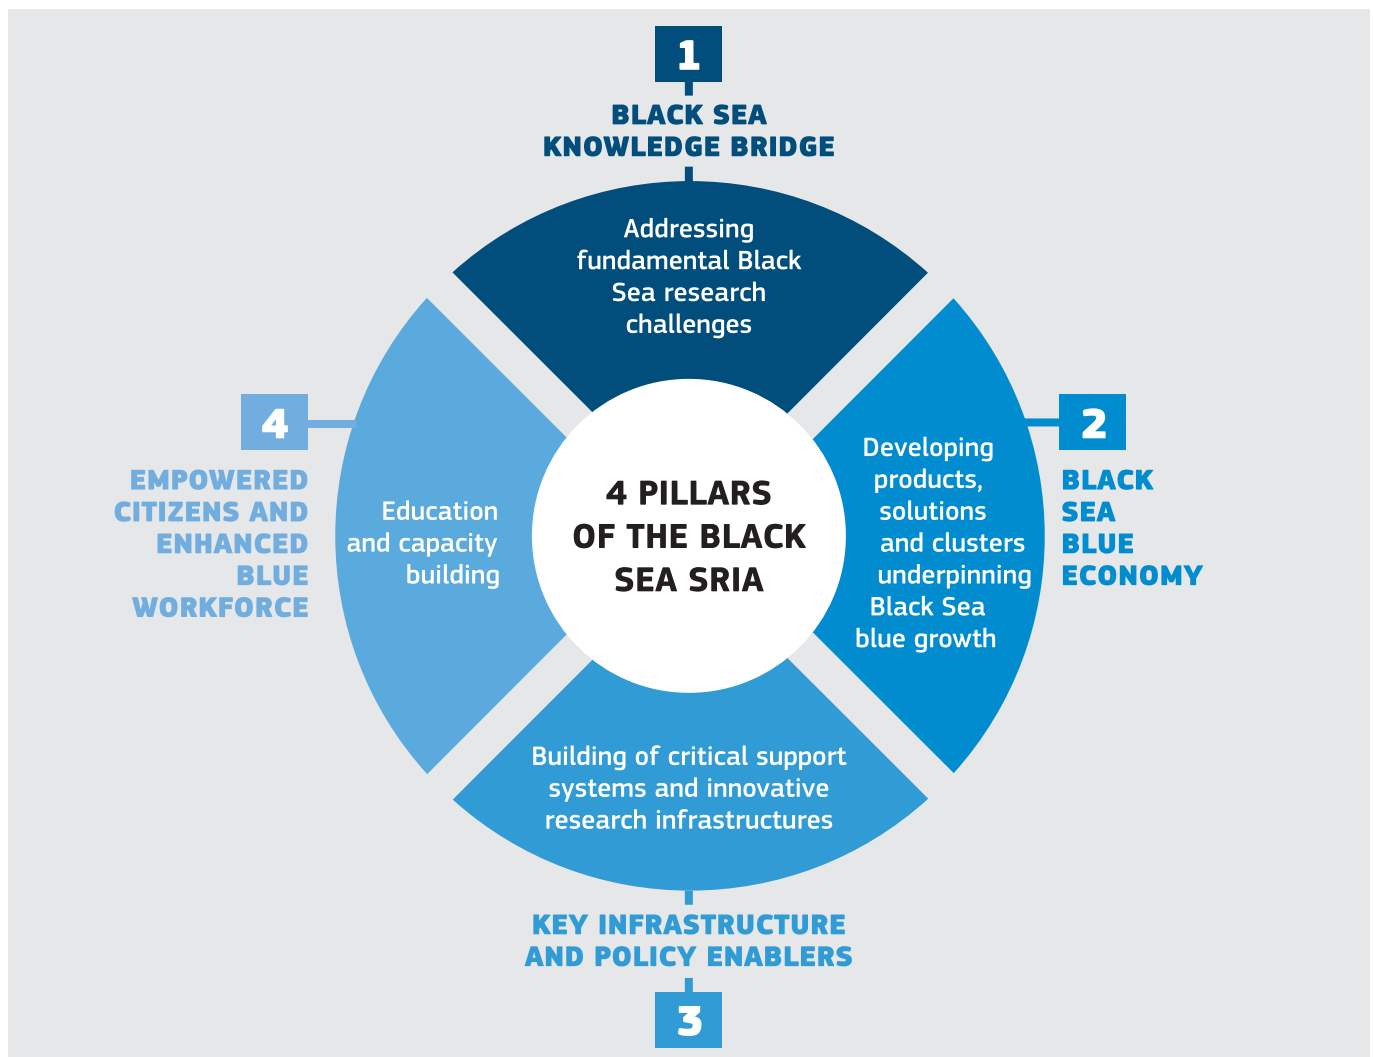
1

BLACK SEA KNOWLEDGE BRIDGE

Addressing fundamental Black Sea research challenges

4

EMPOWERED CITIZENS AND ENHANCED BLUE WORKFORCE

Education and capacity building

4 PILLARS OF THE BLACK SEA SRIA

Developing products, solutions and clusters underpinning Black Sea blue growth

2

BLACK SEA BLUE ECONOMY

Building of critical support systems and innovative research infrastructures

KEY INFRASTRUCTURE AND POLICY ENABLERS

3